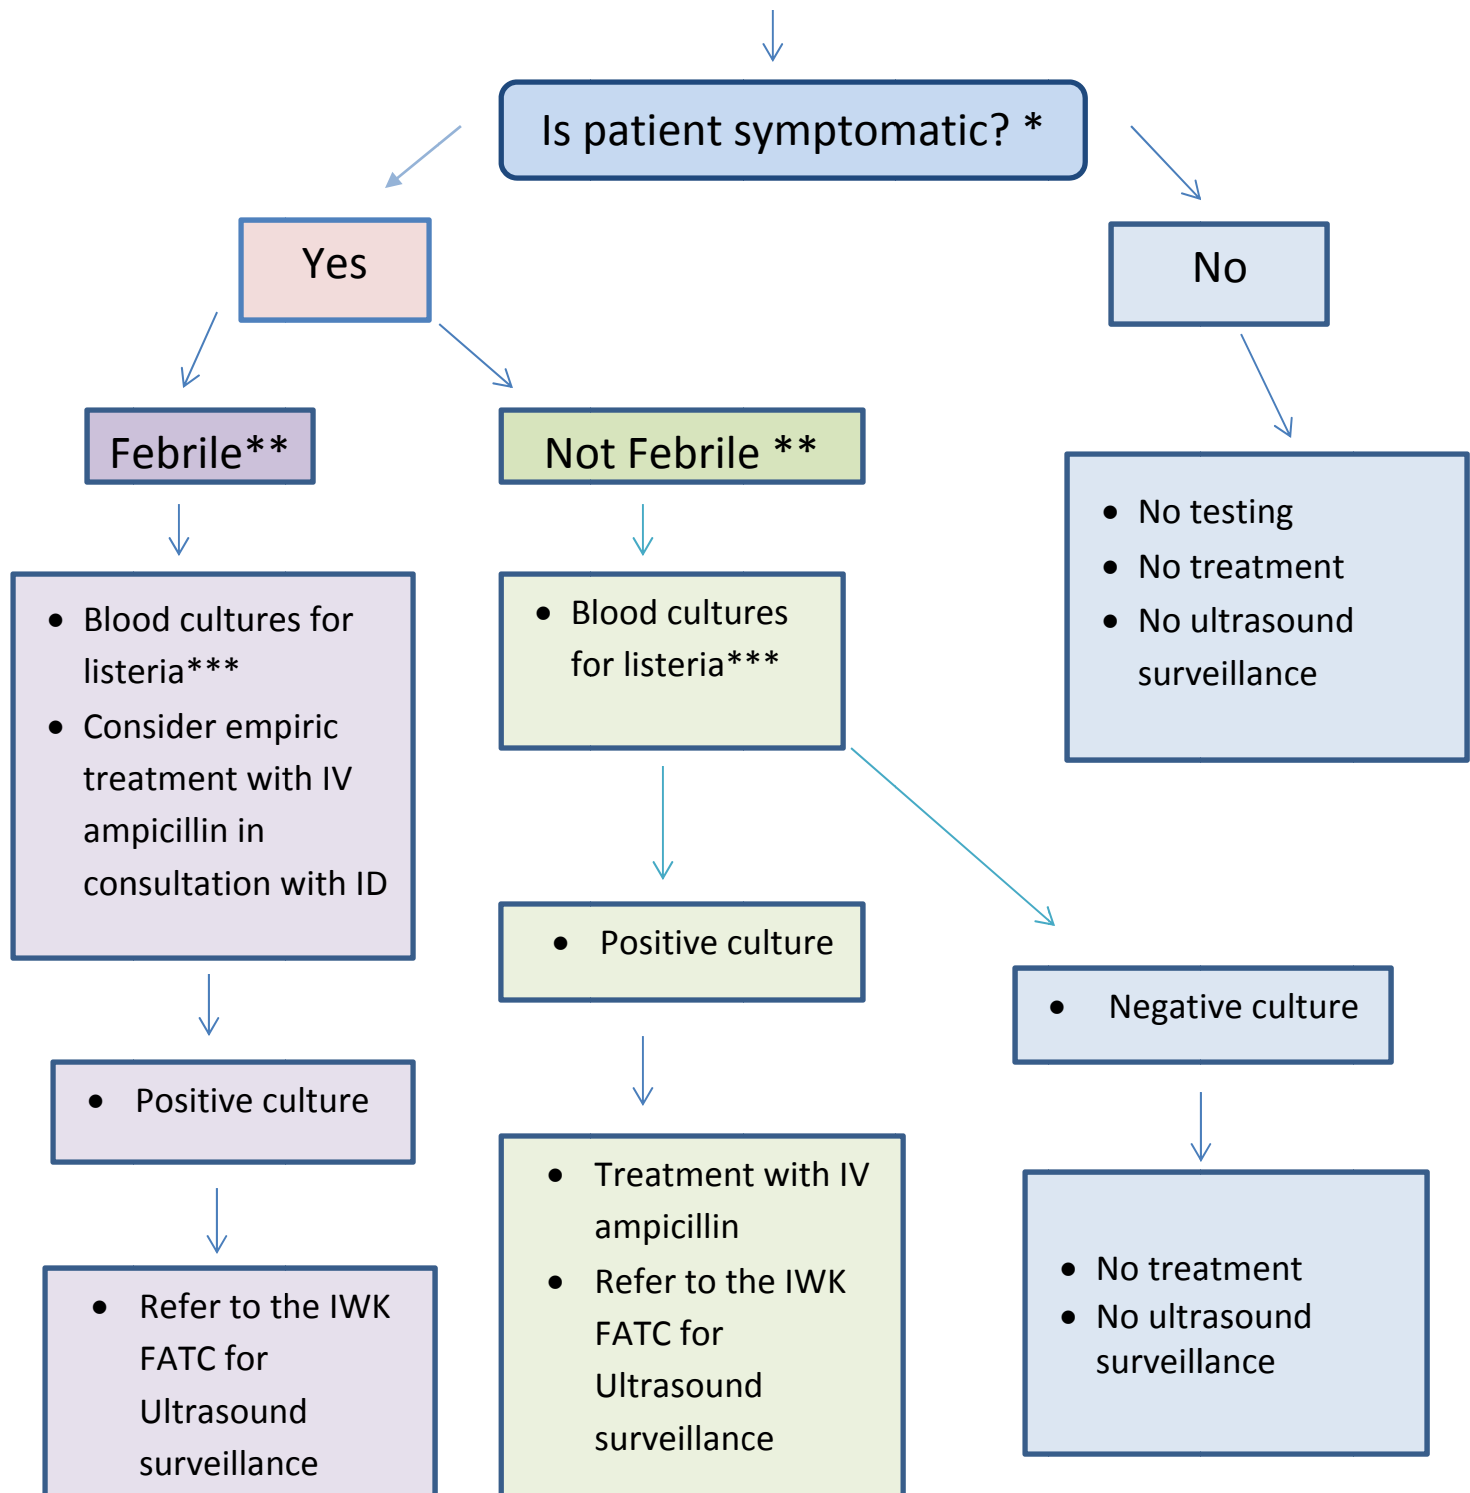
Is patient symptomatic? *

Yes

No

Febrile**

Not Febrile **

- No testing
- No treatment
- No ultrasound surveillance

- Blood cultures for listeria***
- Consider empiric treatment with IV ampicillin in consultation with ID

- Blood cultures for listeria***

- Positive culture

- Negative culture

- Positive culture

- Treatment with IV ampicillin
- Refer to the IWK FATC for Ultrasound surveillance

- No treatment
- No ultrasound surveillance

- Refer to the IWK FATC for Ultrasound surveillance